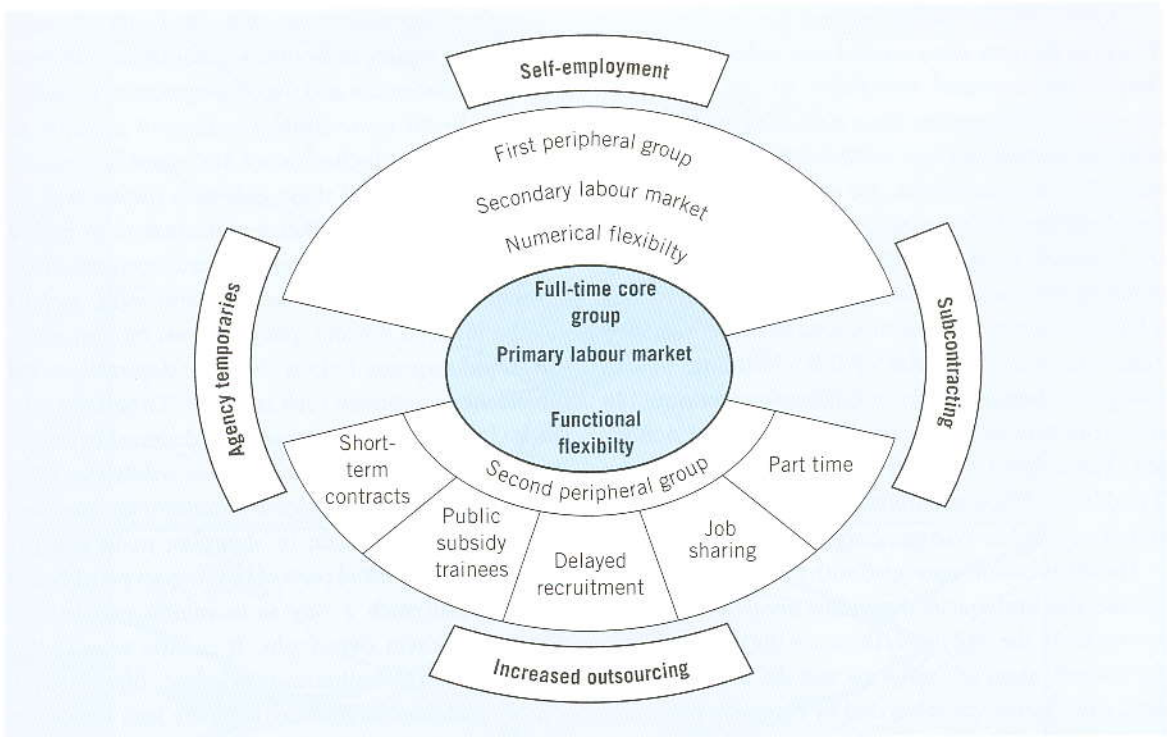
Self-employment

First peripheral group

Secondary labour market

Numerical flexibilty

Agency temporaries

Subcontracting

Full-time core group

Primary labour market

Functional flexibilty

Second peripheral group

Short-term contracts

Public subsidy trainees

Delayed recruitment

Job sharing

Part time

Increased outsourcing